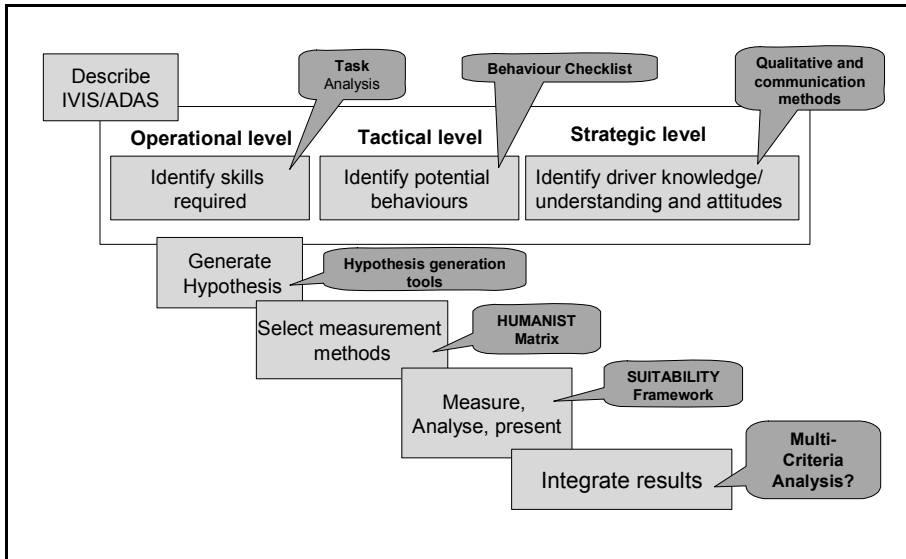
Describe IVIS/ADAS

Task Analysis

Behaviour Checklist

Qualitative and communication methods

Operational level

Tactical level

Strategic level

Identify skills required

Identify potential behaviours

Identify driver knowledge/ understanding and attitudes

Generate Hypothesis

Hypothesis generation tools

Select measurement methods

HUMANIST Matrix

Measure, Analyse, present

SUITABILITY Framework

Integrate results

Multi-Criteria Analysis?